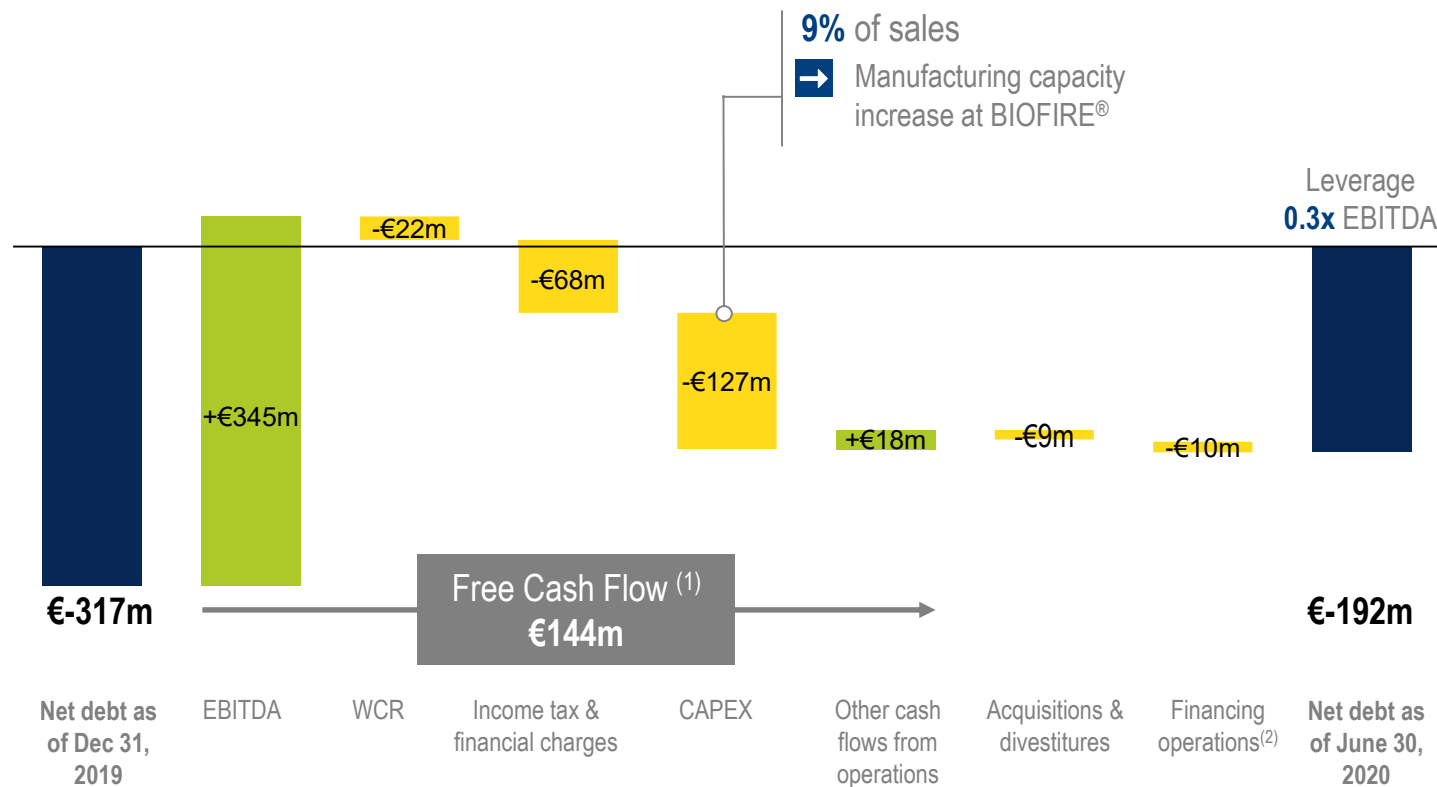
9% of sales

Manufacturing capacity increase at BIOFIRE®

Leverage
0.3x EBITDA

-€22m

-€68m

-€127m

+€345m

+€18m

-€9m

-€10m

€-317m

Free Cash Flow $^{(1)}$
€144m

€-192m

Net debt as of Dec 31, 2019

EBITDA

WCR

Income tax & financial charges

CAPEX

Other cash flows from operations

Acquisitions & divestitures

Financing operations$^{(2)}$

Net debt as of June 30, 2020